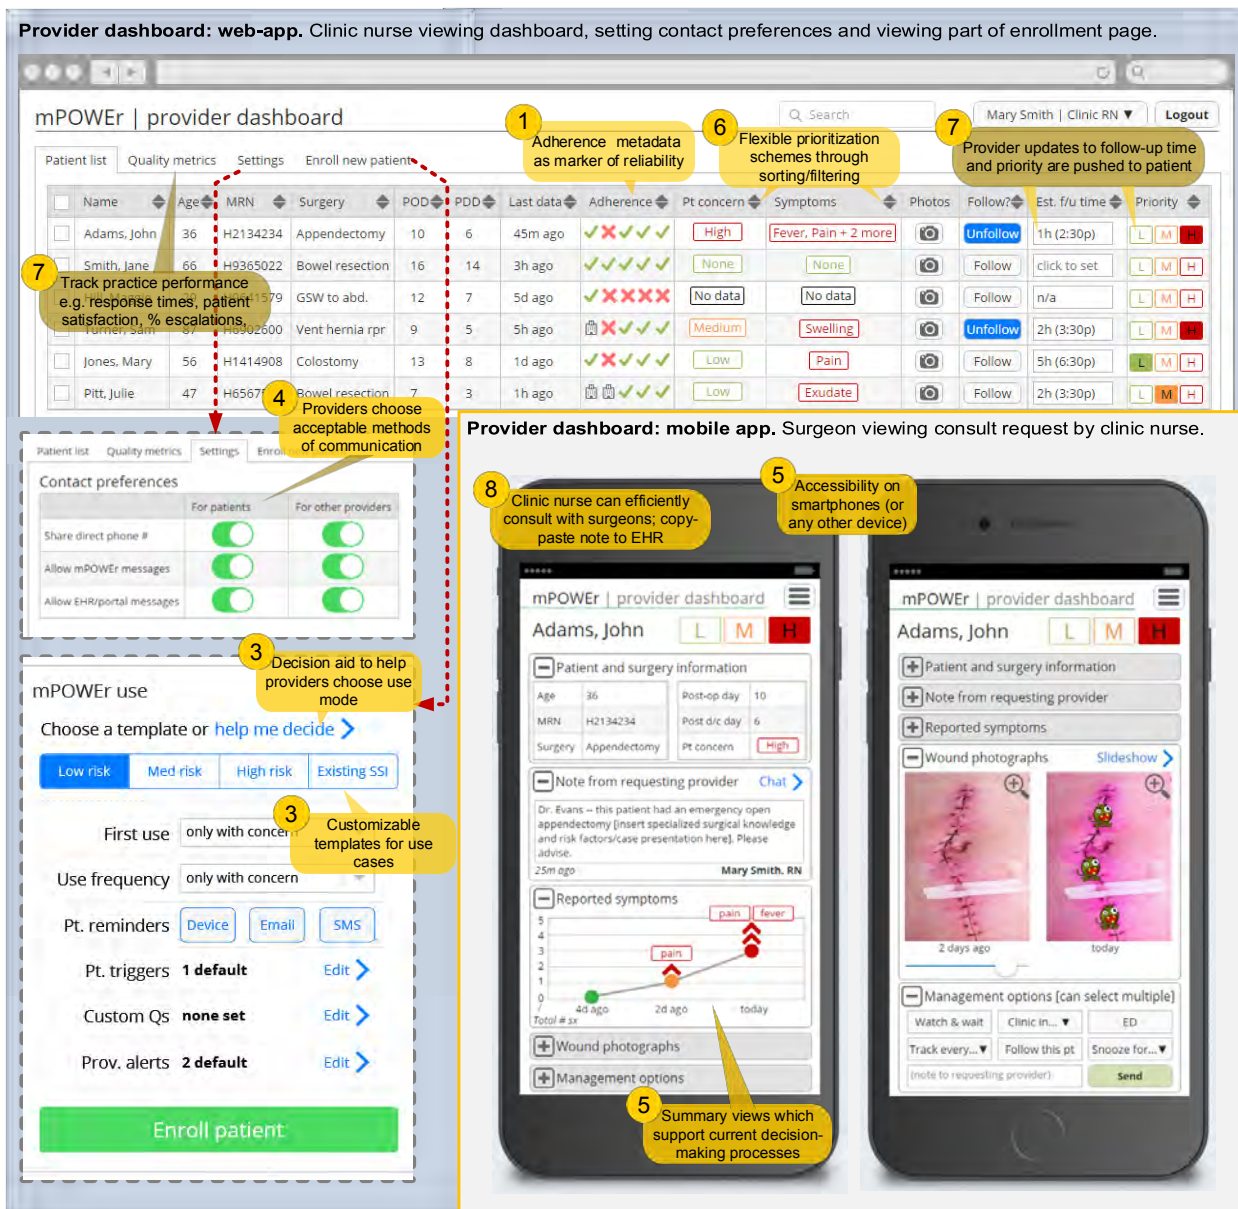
**Provider dashboard: web-app.** Clinic nurse viewing dashboard, setting contact preferences and viewing part of enrollment page.

mPOWEr | provider dashboard

Search

Mary Smith | Clinic RN ▼

Logout

Patient list | Quality metrics | Settings | Enroll new patient

1 Adherence metadata as marker of reliability

6 Flexible prioritization schemes through sorting/filtering

7 Provider updates to follow-up time and priority are pushed to patient

| | Name | Age | MRN | Surgery | POD | PDD | Last data | Adherence | Pt concern | Symptoms | Photos | Follow? | Est. f/u time | Priority |
|---|---|---|---|---|---|---|---|---|---|---|---|---|---|---|
| | Adams, John | 36 | H2134234 | Appendectomy | 10 | 6 | 45m ago | ✓✗✓✓✓ | High | Fever, Pain + 2 more | | Unfollow | 1h (2:30p) | L M H |
| | Smith, Jane | 66 | H9365022 | Bowel resection | 16 | 14 | 3h ago | ✓✓✓✓✓ | None | None | | Follow | click to set | L M H |
| | | | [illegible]1579 | GSW to abd. | 12 | 7 | 5d ago | ✓✗✗✗✗ | No data | No data | | Follow | n/a | L M H |
| | Turner, Sam | 87 | H8902600 | Vent hernia rpr | 9 | 5 | 5h ago | ✓✓✓ | Medium | Swelling | | Unfollow | 2h (3:30p) | L M H |
| | Jones, Mary | 56 | H1414908 | Colostomy | 13 | 8 | 1d ago | ✓✗✓✓✓ | Low | Pain | | Follow | 5h (6:30p) | L M H |
| | Pitt, Julie | 47 | H65671 | Bowel resection | 7 | 3 | 1h ago | ✓✓✓ | Low | Exudate | | Follow | 2h (3:30p) | L M H |

7 Track practice performance e.g. response times, patient satisfaction, % escalations.

4 Providers choose acceptable methods of communication

Patient list | Quality metrics | Settings | Enroll

Contact preferences

| | For patients | For other providers |
|---|---|---|
| Share direct phone # | | |
| Allow mPOWEr messages | | |
| Allow EHR/portal messages | | |

3 Decision aid to help providers choose use mode

mPOWEr use

Choose a template or help me decide >

Low risk | Med risk | High risk | Existing SSI

3 Customizable templates for use cases

First use: only with concern

Use frequency: only with concern

Pt. reminders: Device | Email | SMS

Pt. triggers: 1 default Edit >

Custom Qs: none set Edit >

Prov. alerts: 2 default Edit >

Enroll patient

**Provider dashboard: mobile app.** Surgeon viewing consult request by clinic nurse.

8 Clinic nurse can efficiently consult with surgeons; copy-paste note to EHR

5 Accessibility on smartphones (or any other device)

mPOWEr | provider dashboard

Adams, John L M H

Patient and surgery information

| Age | 36 | Post-op day | 10 |
|---|---|---|---|
| MRN | H2134234 | Post d/c day | 6 |
| Surgery | Appendectomy | Pt concern | High |

Note from requesting provider Chat >

Dr. Evans -- this patient had an emergency open appendectomy [insert specialized surgical knowledge and risk factors/case presentation here]. Please advise.

25m ago Mary Smith, RN

Reported symptoms

pain fever

pain

5 4 3 2 1 0

Total # sx

4d ago 2d ago today

Wound photographs

Management options

5 Summary views which support current decision-making processes

mPOWEr | provider dashboard

Adams, John L M H

Patient and surgery information

Note from requesting provider

Reported symptoms

Wound photographs Slideshow >

2 days ago today

Management options [can select multiple]

Watch & wait | Clinic in... ▼ | ED

Track every... ▼ | Follow this pt | Snooze for... ▼

(note to requesting provider) Send